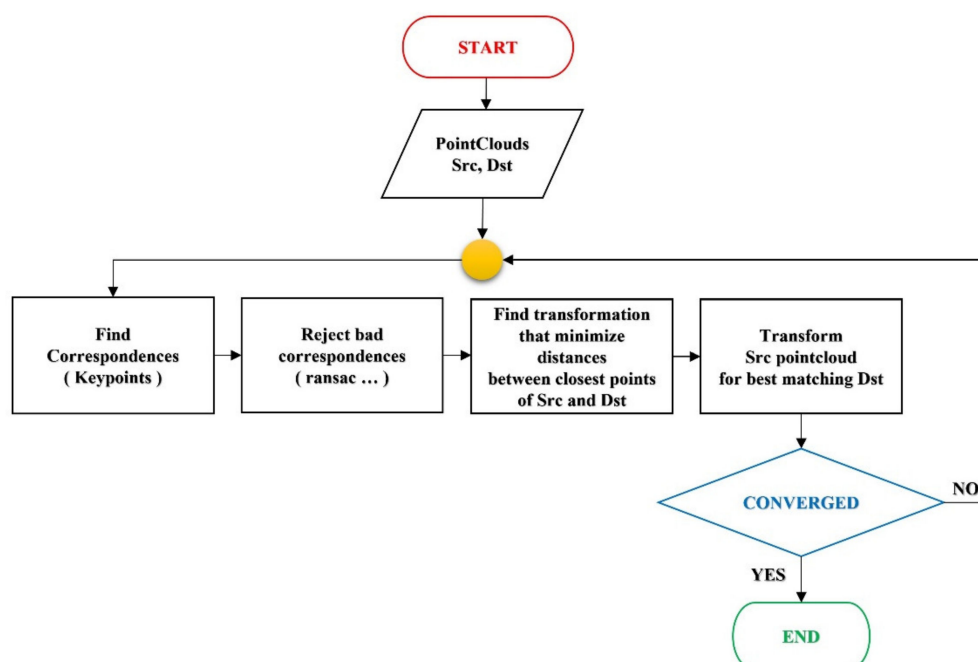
START

PointClouds
Src, Dst

Find
Correspondences
( Keypoints )

Reject bad
correspondences
( ransac … )

Find transformation
that minimize
distances
between closest points
of Src and Dst

Transform
Src pointcloud
for best matching Dst

CONVERGED

NO

YES

END